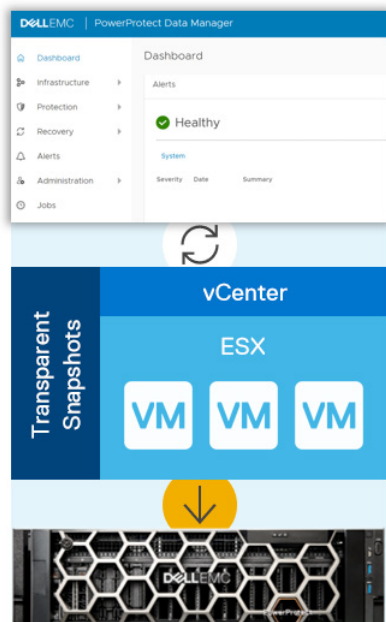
DELLEMC | PowerProtect Data Manager

Dashboard
Infrastructure
Protection
Recovery
Alerts
Administration
Jobs

Dashboard

Alerts

Healthy

System

Severity Date Summary

Transparent Snapshots

vCenter

ESX

VM VM VM

DELLEMC

PowerProtect